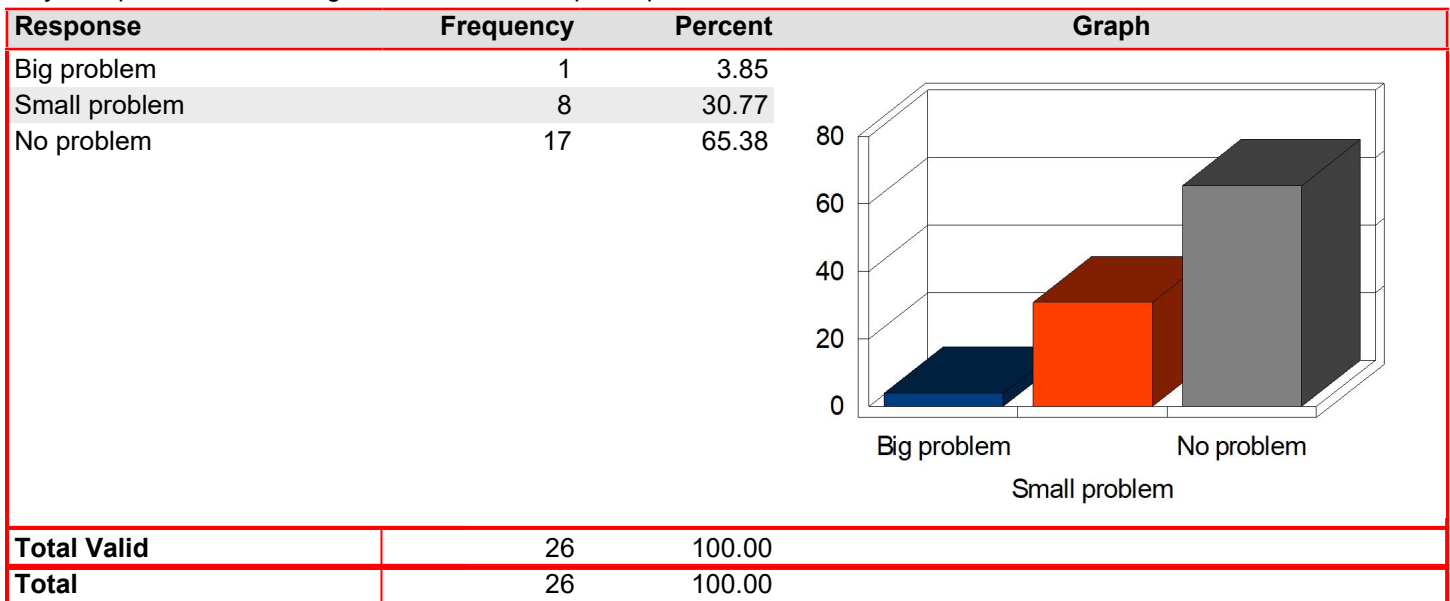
| Response | Frequency | Percent | Graph |
|---|---|---|---|
| Big problem | 1 | 3.85 | |
| Small problem | 8 | 30.77 | |
| No problem | 17 | 65.38 | |
| Total Valid | 26 | 100.00 | |
| Total | 26 | 100.00 | |

80
60
40
20
0
Big problem
No problem
Small problem